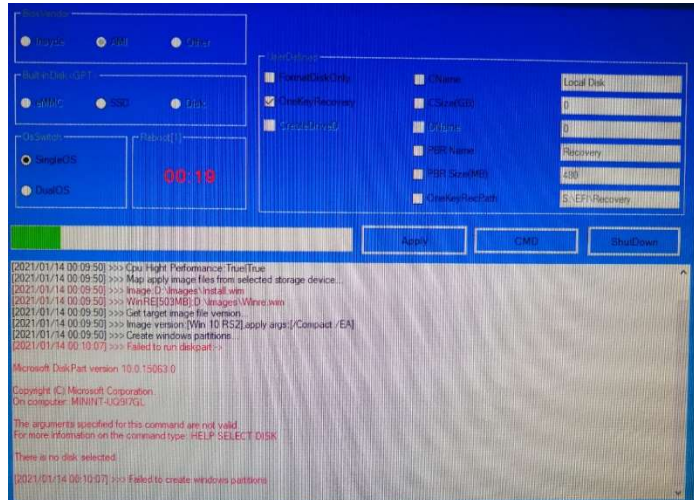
BiosVendor

Insyde

AMI

Other

BuiltInDisk(GPT)

eMMC

SSD

Disk

OsSwitch

SingleOS

DualOS

Reboot[1]

00:19

UserDefined

FormatDiskOnly

OneKeyRecovery

CreateDriveD

CName

CSize(GB)

DName

PBR Name

PBR Size(MB)

OneKeyRecPath

Local Disk

0

0

Recovery

480

S:\EFI\Recovery

Apply

CMD

ShutDown

[2021/01/14 00:09:50] >>> Cpu Hight Perfomance:True|True
[2021/01/14 00:09:50] >>> Map apply image files from selected storage device...
[2021/01/14 00:09:50] >>> Image:D:\Images\Install.wim
[2021/01/14 00:09:50] >>> WinRE[503MB]:D:\Images\Winre.wim
[2021/01/14 00:09:50] >>> Get target image file version...
[2021/01/14 00:09:50] >>> Image version:[Win 10 RS2],apply args:[/Compact /EA]
[2021/01/14 00:09:50] >>> Create windows partitions...
[2021/01/14 00:10:07] >>> Failed to run diskpart:->

Microsoft DiskPart version 10.0.15063.0

Copyright (C) Microsoft Corporation.
On computer: MININT-UQ9I7GL

The arguments specified for this command are not valid.
For more information on the command type: HELP SELECT DISK

There is no disk selected.

[2021/01/14 00:10:07] >>> Failed to create windows partitions